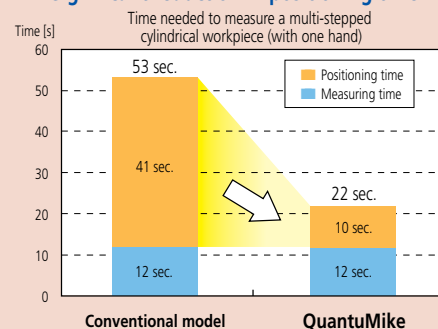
Time needed to measure a multi-stepped cylindrical workpiece (with one hand)

Time [s]

60
50
40
30
20
10
0

53 sec.

41 sec.

12 sec.

Positioning time
Measuring time

22 sec.

10 sec.

12 sec.

Conventional model

QuantuMike